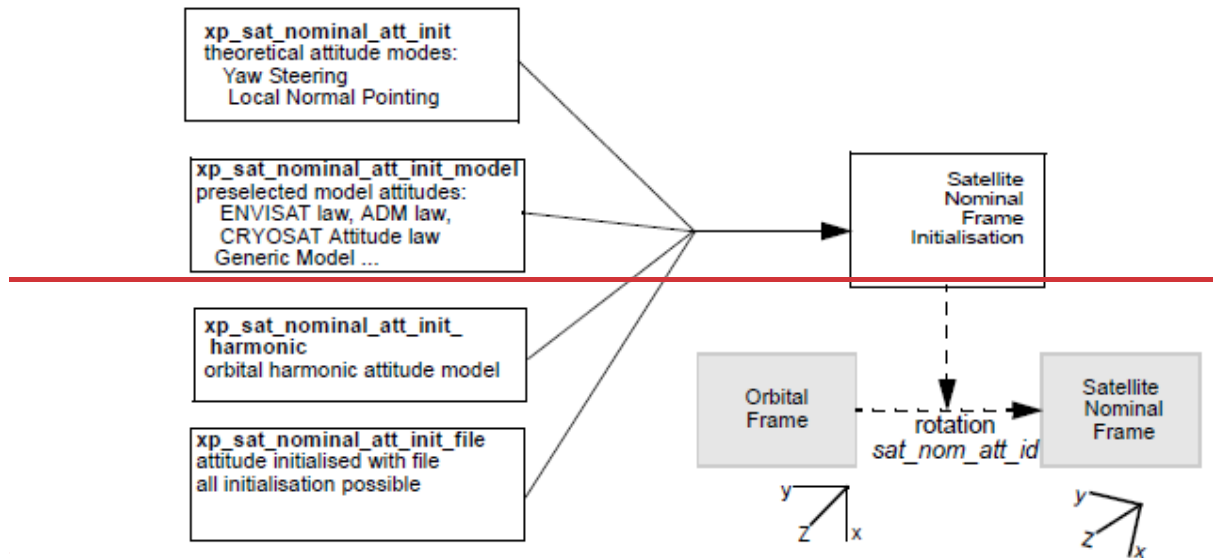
xp_sat_nominal_att_init
theoretical attitude modes:
Yaw Steering
Local Normal Pointing

xp_sat_nominal_att_init_model
preselected model attitudes:
ENVISAT law, ADM law,
CRYOSAT Attitude law
Generic Model ...

xp_sat_nominal_att_init_harmonic
orbital harmonic attitude model

xp_sat_nominal_att_init_file
attitude initialised with file
all initialisation possible

Satellite
Nominal
Frame
Initialisation

Orbital
Frame

rotation
*sat_nom_att_id*

Satellite
Nominal
Frame

y
Z
x

y
z
x